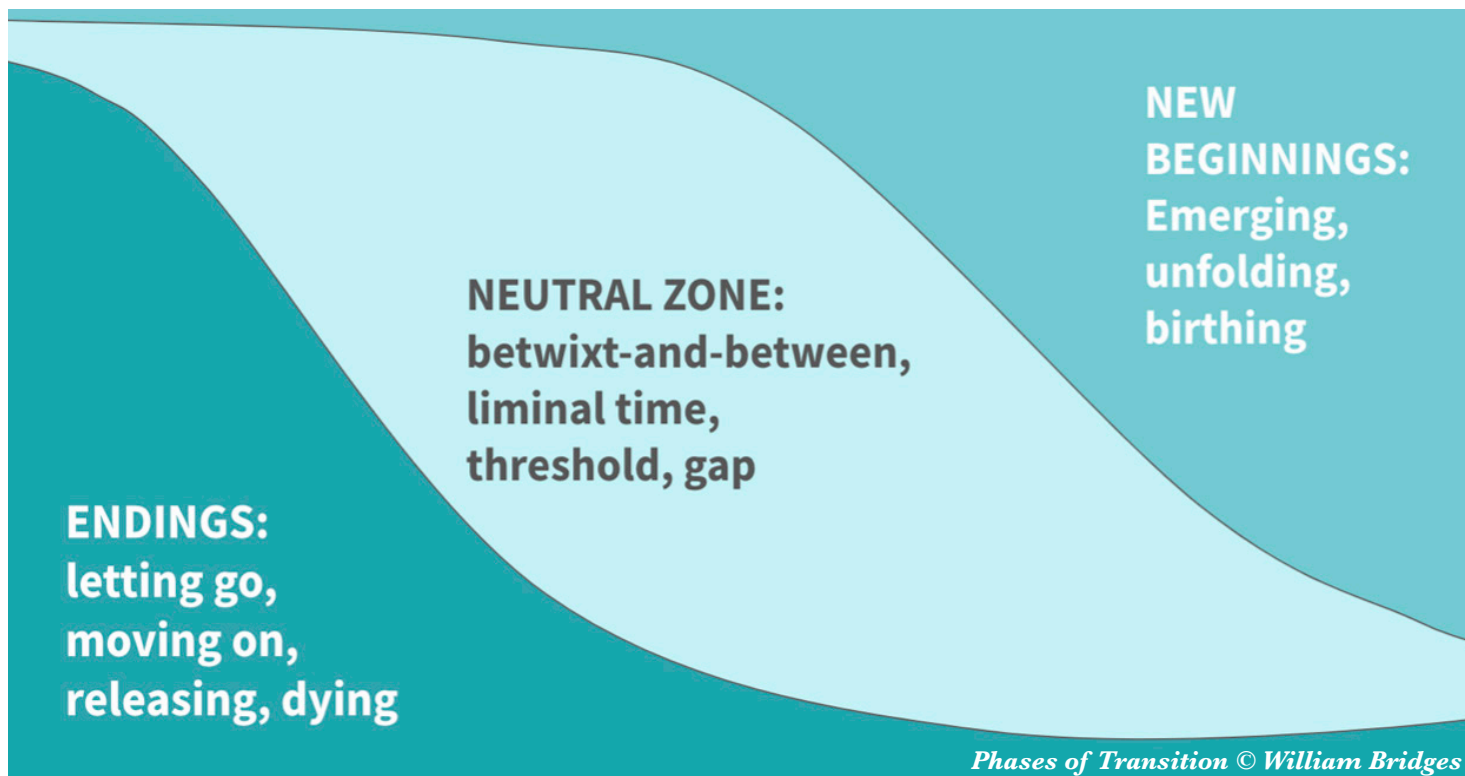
NEW BEGINNINGS: Emerging, unfolding, birthing

NEUTRAL ZONE: betwixt-and-between, liminal time, threshold, gap

ENDINGS: letting go, moving on, releasing, dying

Phases of Transition © William Bridges